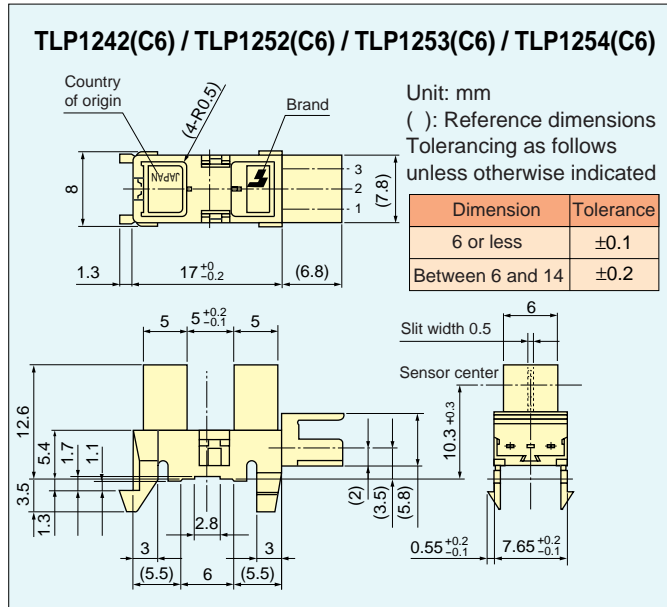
TLP1242(C6) / TLP1252(C6) / TLP1253(C6) / TLP1254(C6)

Country of origin

(4-R0.5)

Brand

JAPAN

8

3
2
1

(7.8)

1.3

$17^{+0}_{-0.2}$

(6.8)

Unit: mm
( ): Reference dimensions
Tolerancing as follows unless otherwise indicated

| Dimension | Tolerance |
|---|---|
| 6 or less | ±0.1 |
| Between 6 and 14 | ±0.2 |

5 $5^{+0.2}_{-0.1}$ 5

12.6

5.4

1.7

1.1

3.5

1.3

2.8

3

3

(5.5)

6

(5.5)

(2)

(3.5)

(5.8)

6

Slit width 0.5

Sensor center

$10.3^{+0.3}$

$0.55^{+0.2}_{-0.1}$

$7.65^{+0.2}_{-0.1}$